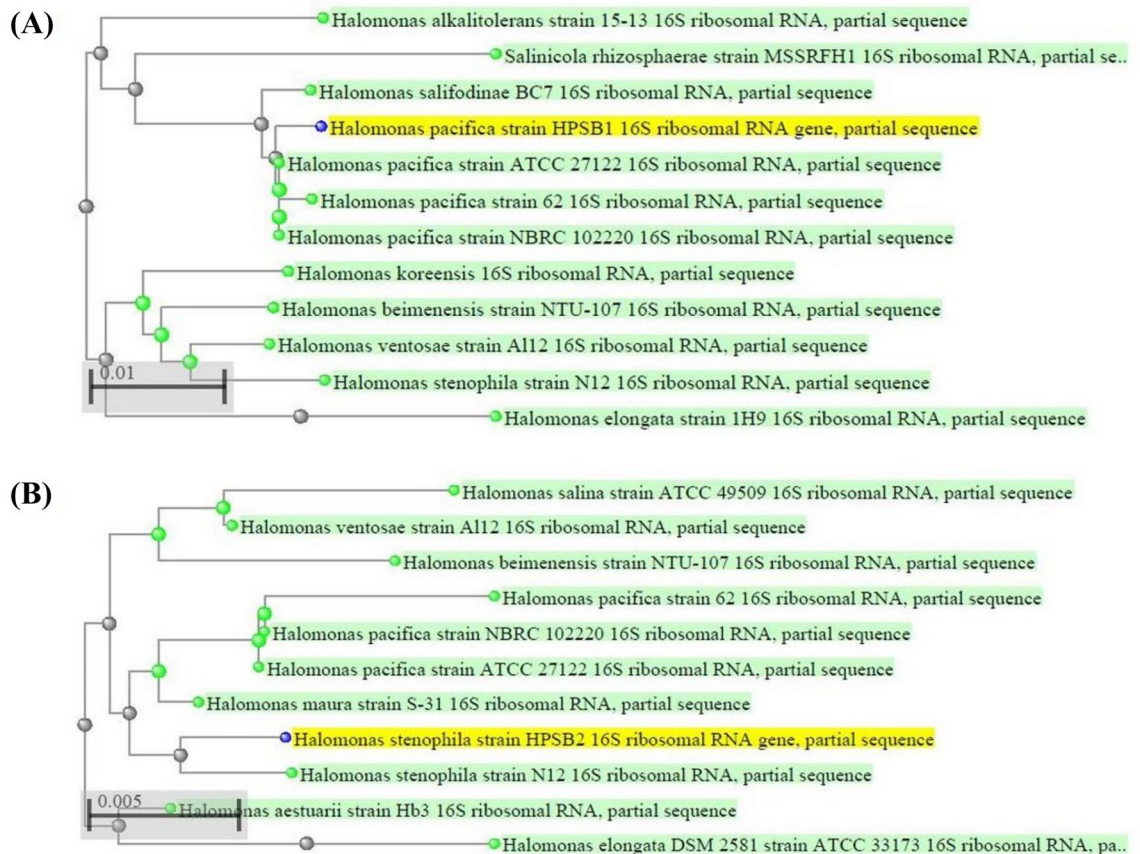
(A)

Halomonas alkalitolerans strain 15-13 16S ribosomal RNA, partial sequence
Salinicola rhizosphaerae strain MSSRFH1 16S ribosomal RNA, partial se..
Halomonas salifodinae BC7 16S ribosomal RNA, partial sequence
Halomonas pacifica strain HPSB1 16S ribosomal RNA gene, partial sequence
Halomonas pacifica strain ATCC 27122 16S ribosomal RNA, partial sequence
Halomonas pacifica strain 62 16S ribosomal RNA, partial sequence
Halomonas pacifica strain NBRC 102220 16S ribosomal RNA, partial sequence
Halomonas koreensis 16S ribosomal RNA, partial sequence
Halomonas beimenensis strain NTU-107 16S ribosomal RNA, partial sequence
Halomonas ventosae strain Al12 16S ribosomal RNA, partial sequence
0.01
Halomonas stenophila strain N12 16S ribosomal RNA, partial sequence
Halomonas elongata strain 1H9 16S ribosomal RNA, partial sequence

(B)

Halomonas salina strain ATCC 49509 16S ribosomal RNA, partial sequence
Halomonas ventosae strain Al12 16S ribosomal RNA, partial sequence
Halomonas beimenensis strain NTU-107 16S ribosomal RNA, partial sequence
Halomonas pacifica strain 62 16S ribosomal RNA, partial sequence
Halomonas pacifica strain NBRC 102220 16S ribosomal RNA, partial sequence
Halomonas pacifica strain ATCC 27122 16S ribosomal RNA, partial sequence
Halomonas maura strain S-31 16S ribosomal RNA, partial sequence
Halomonas stenophila strain HPSB2 16S ribosomal RNA gene, partial sequence
Halomonas stenophila strain N12 16S ribosomal RNA, partial sequence
0.005
Halomonas aestuarii strain Hb3 16S ribosomal RNA, partial sequence
Halomonas elongata DSM 2581 strain ATCC 33173 16S ribosomal RNA, pa..